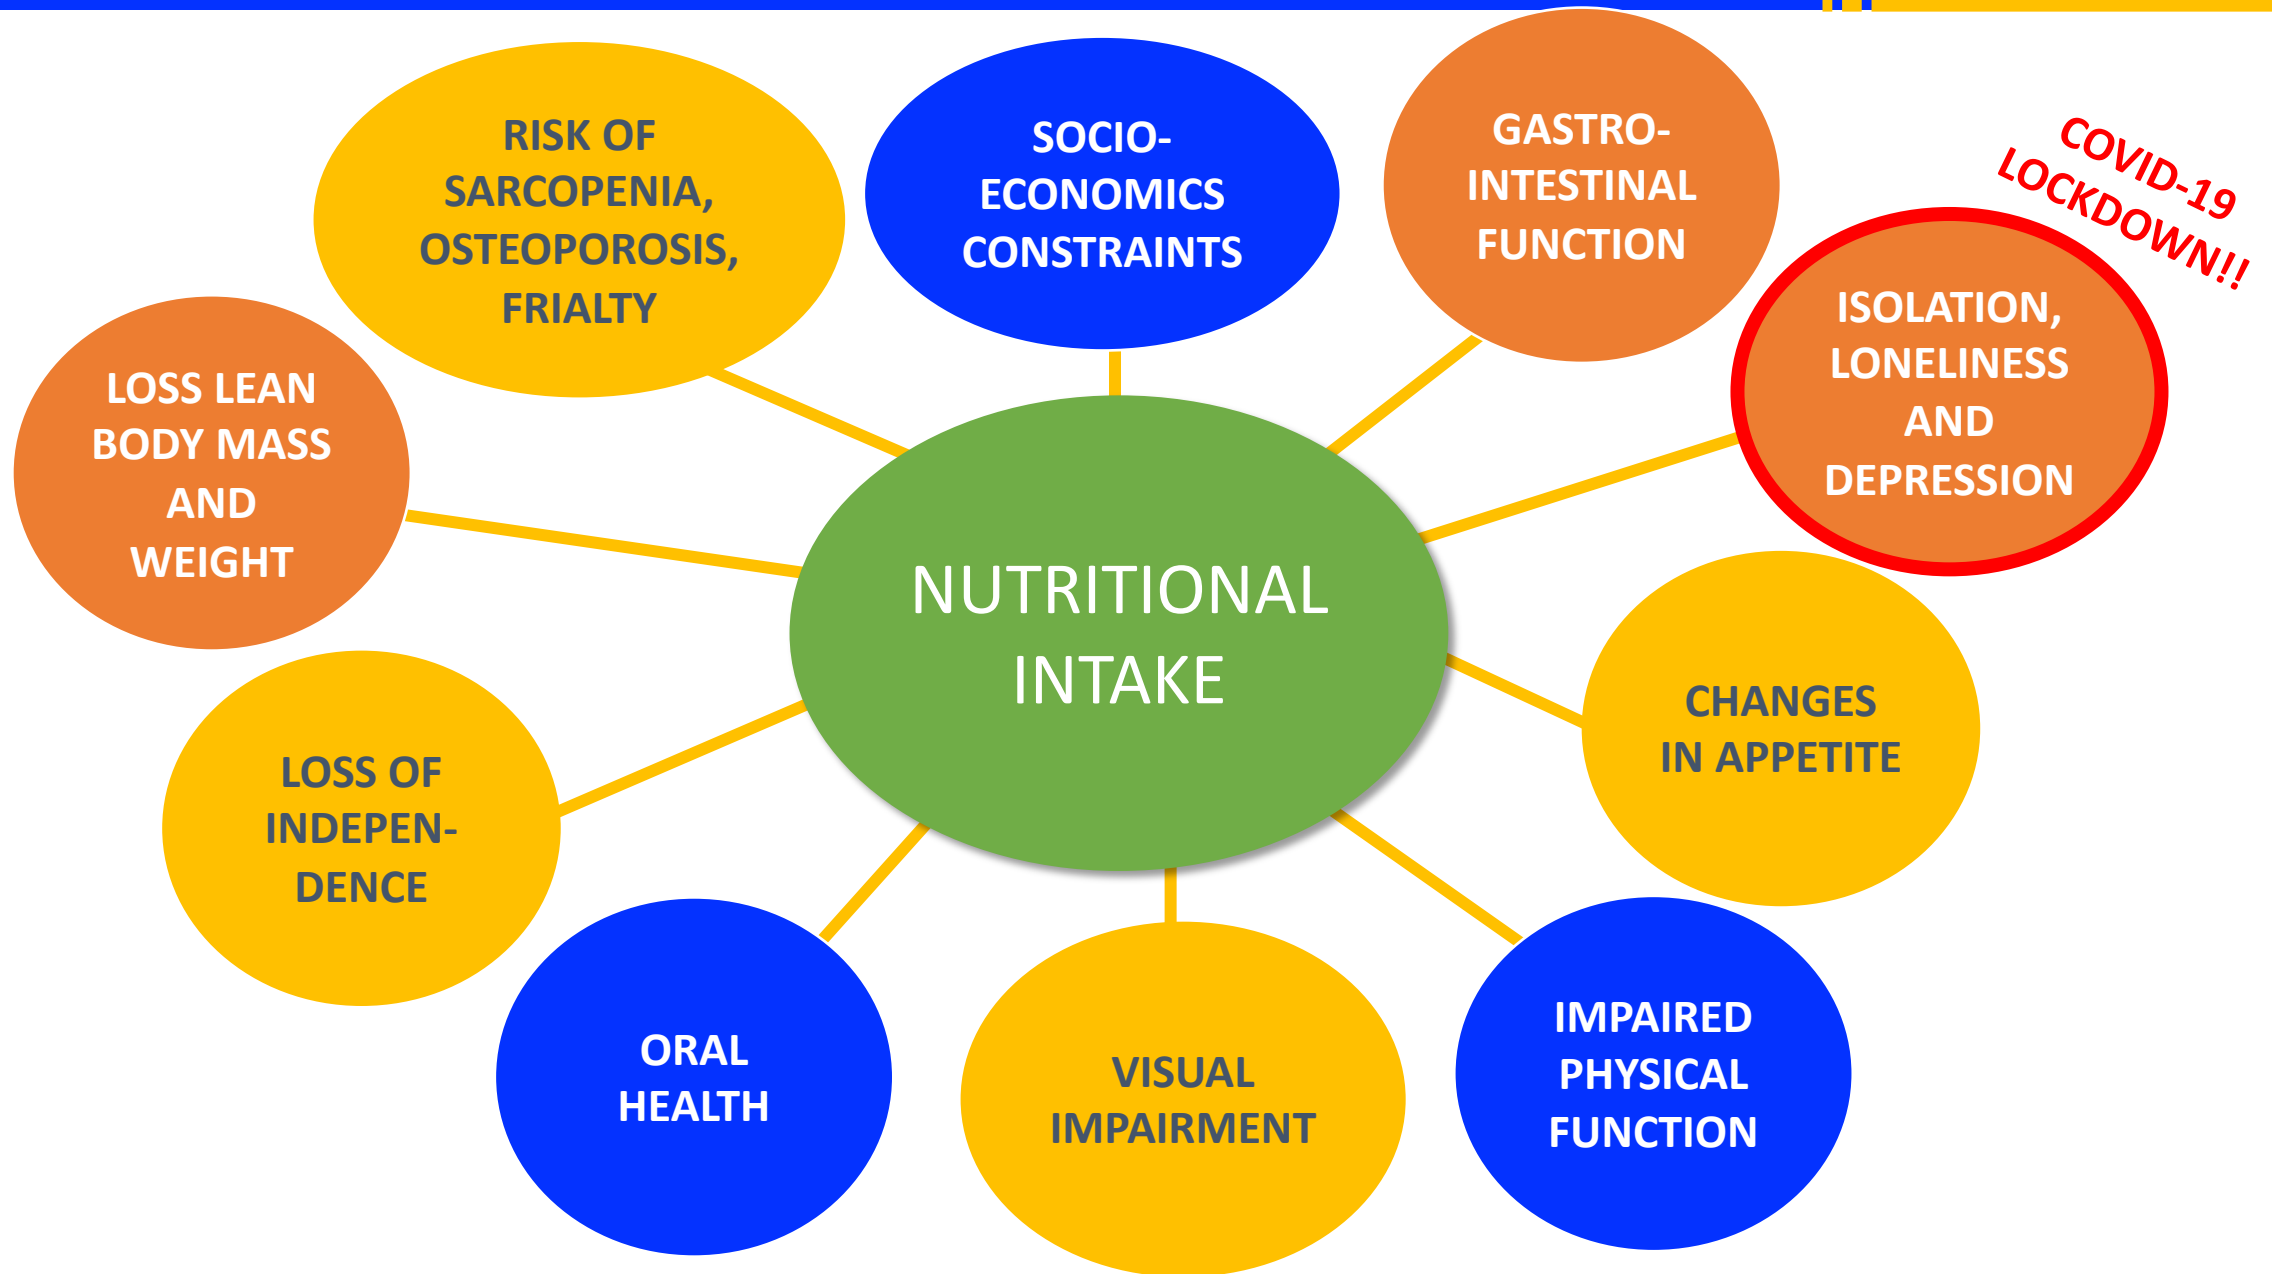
RISK OF SARCOPENIA, OSTEOPOROSIS, FRIALTY

SOCIO-ECONOMICS CONSTRAINTS

GASTRO-INTESTINAL FUNCTION

COVID-19 LOCKDOWN!!

ISOLATION, LONELINESS AND DEPRESSION

LOSS LEAN BODY MASS AND WEIGHT

NUTRITIONAL INTAKE

CHANGES IN APPETITE

LOSS OF INDEPENDENCE

ORAL HEALTH

VISUAL IMPAIRMENT

IMPAIRED PHYSICAL FUNCTION